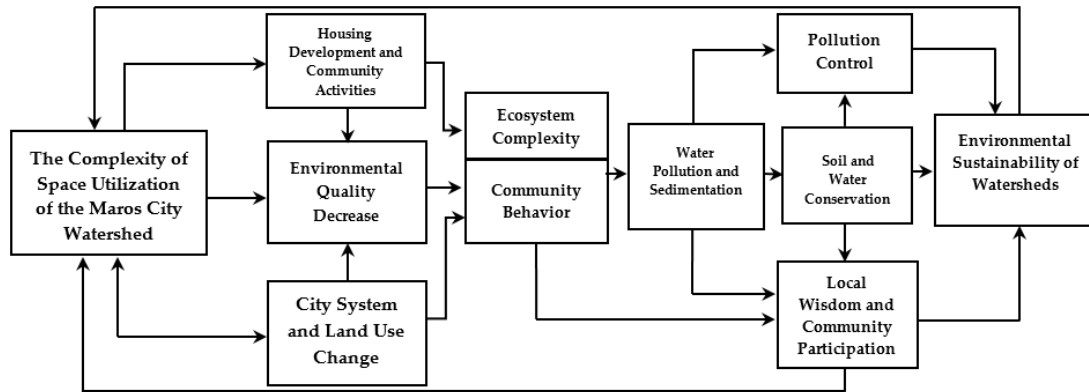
The Complexity of Space Utilization of the Maros City Watershed

Housing Development and Community Activities

Environmental Quality Decrease

City System and Land Use Change

Ecosystem Complexity

Community Behavior

Water Pollution and Sedimentation

Pollution Control

Soil and Water Conservation

Local Wisdom and Community Participation

Environmental Sustainability of Watersheds